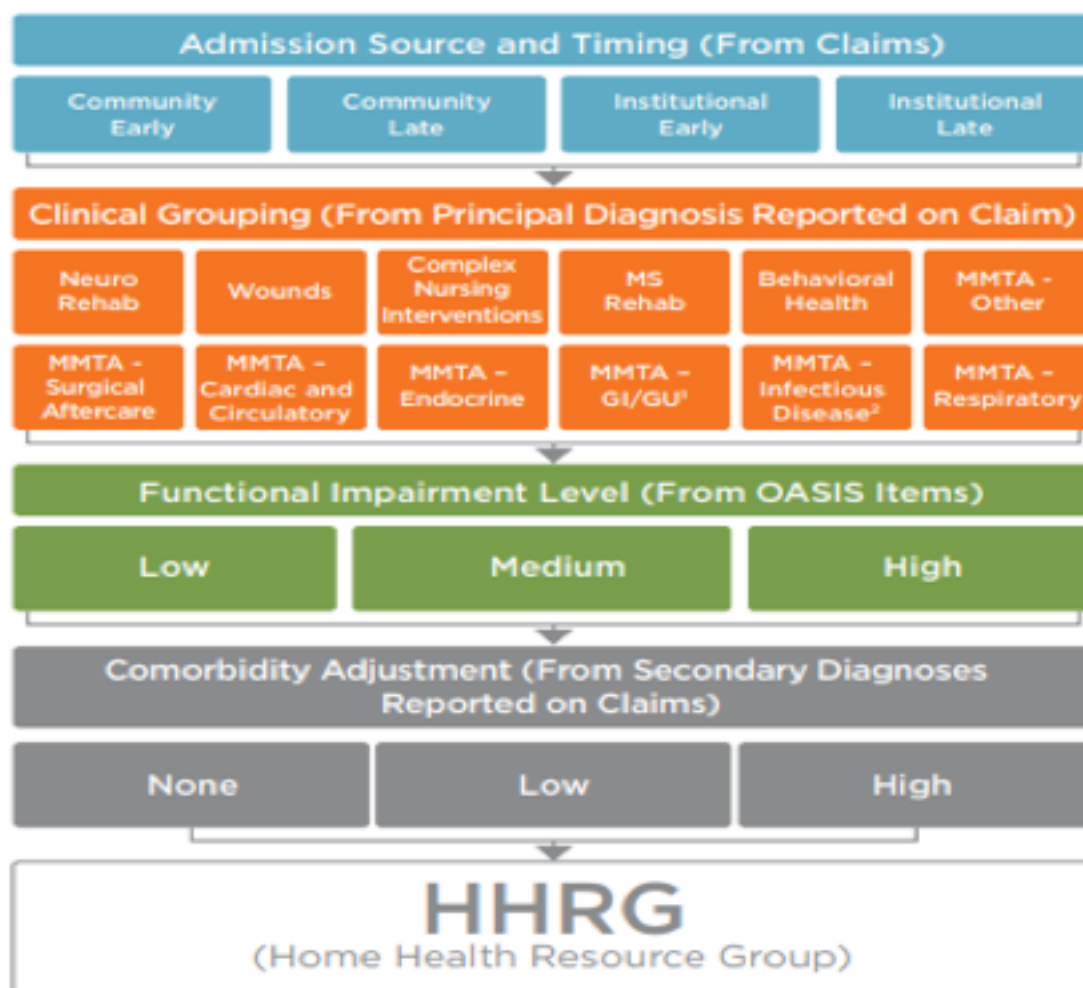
Admission Source and Timing (From Claims)

Community Early

Community Late

Institutional Early

Institutional Late

Clinical Grouping (From Principal Diagnosis Reported on Claim)

Neuro Rehab

Wounds

Complex Nursing Interventions

MS Rehab

Behavioral Health

MMTA - Other

MMTA - Surgical Aftercare

MMTA - Cardiac and Circulatory

MMTA - Endocrine

MMTA - GI/GU$^1$

MMTA - Infectious Disease$^2$

MMTA - Respiratory

Functional Impairment Level (From OASIS Items)

Low

Medium

High

Comorbidity Adjustment (From Secondary Diagnoses Reported on Claims)

None

Low

High

HHRG
(Home Health Resource Group)